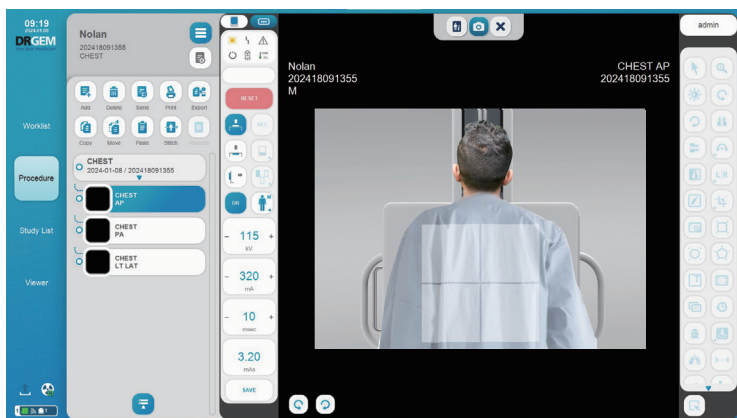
09:19
2024.01.08
DRGEM

Worklist

Procedure

Study List

Viewer

Nolan
202418091388
CHEST

Add Delete Send Print Export
Copy Move Paste Stitch

CHEST
2024-01-08 / 202418091388

CHEST
AP

CHEST
PA

CHEST
LT LAT

RESET

ON

– 115 +
kV

– 320 +
mA

– 10 +
msec

3.20
mAs

SAVE

Nolan
202418091355
M

CHEST AP
202418091355

admin